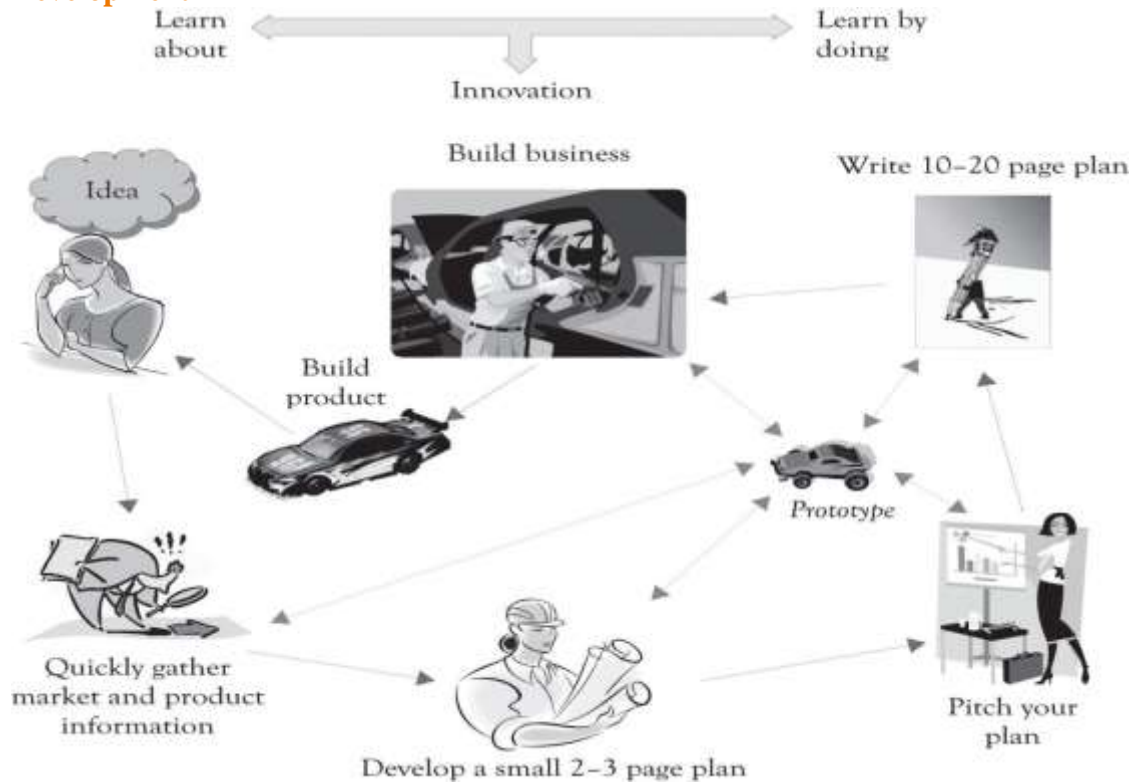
Learn about

Learn by doing

Innovation

Build business

Write 10–20 page plan

Idea

Build product

Prototype

Quickly gather market and product information

Pitch your plan

Develop a small 2–3 page plan